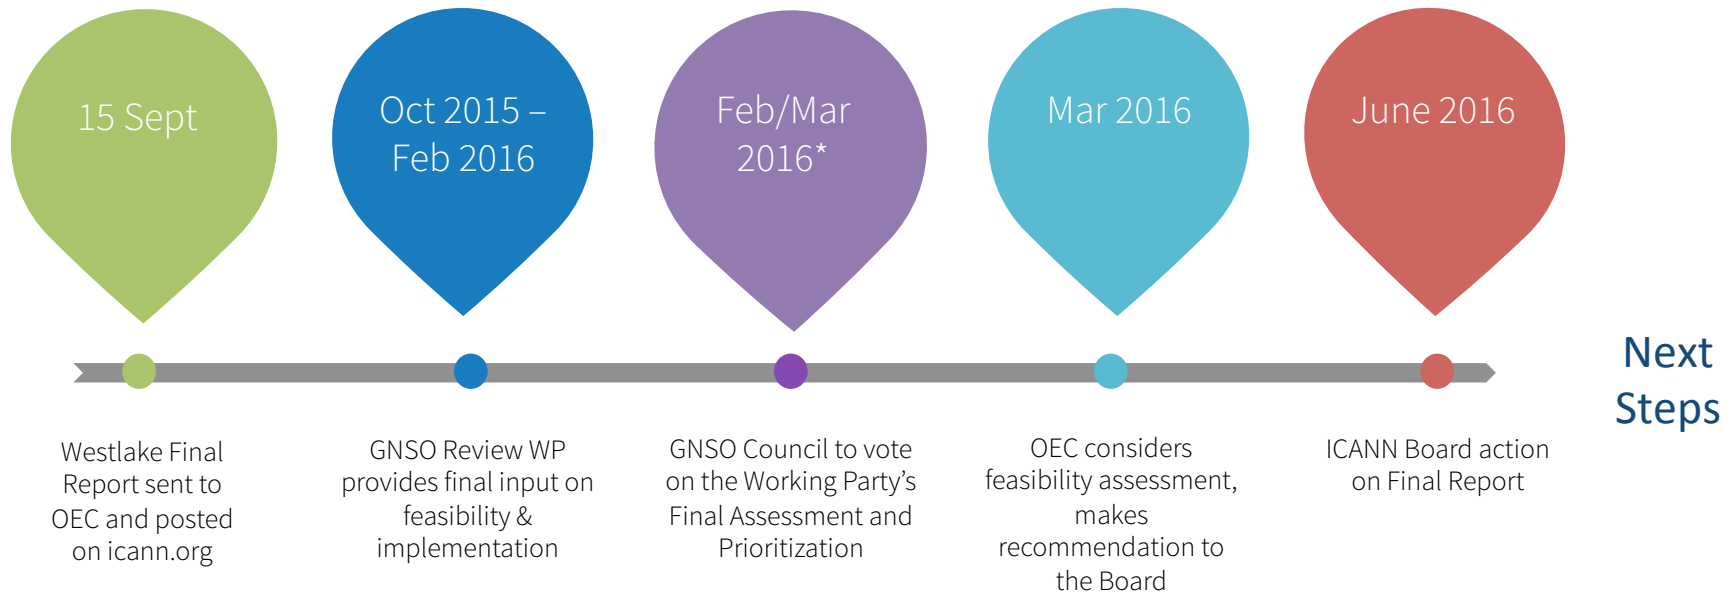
15 Sept

Oct 2015 – Feb 2016

Feb/Mar 2016*

Mar 2016

June 2016

Next Steps

Westlake Final Report sent to OEC and posted on icann.org

GNSO Review WP provides final input on feasibility & implementation

GNSO Council to vote on the Working Party’s Final Assessment and Prioritization

OEC considers feasibility assessment, makes recommendation to the Board

ICANN Board action on Final Report